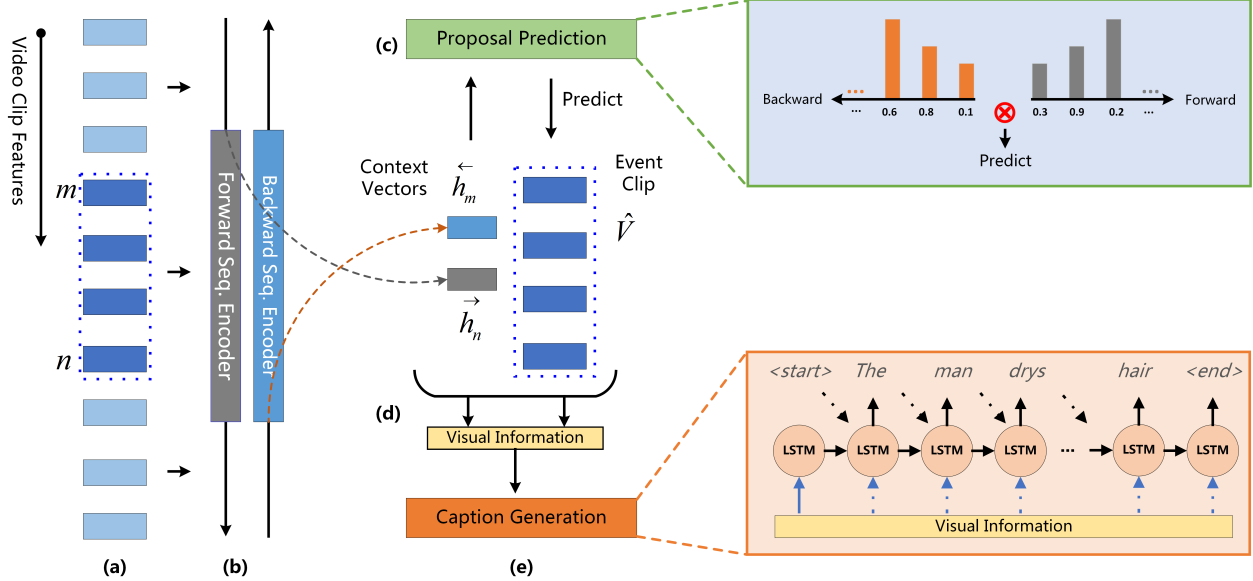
Video Clip Features

$m$

$n$

(a)

Forward Seq. Encoder

Backward Seq. Encoder

(b)

(c) Proposal Prediction

Predict

Context Vectors

$\overleftarrow{h}_m$

$\overrightarrow{h}_n$

Event Clip

$\hat{V}$

(d)

Visual Information

Caption Generation

(e)

Backward ... 0.6 0.8 0.1

0.3 0.9 0.2 ... Forward

Predict

<start> The man drys hair <end>

LSTM LSTM LSTM LSTM ... LSTM LSTM

Visual Information